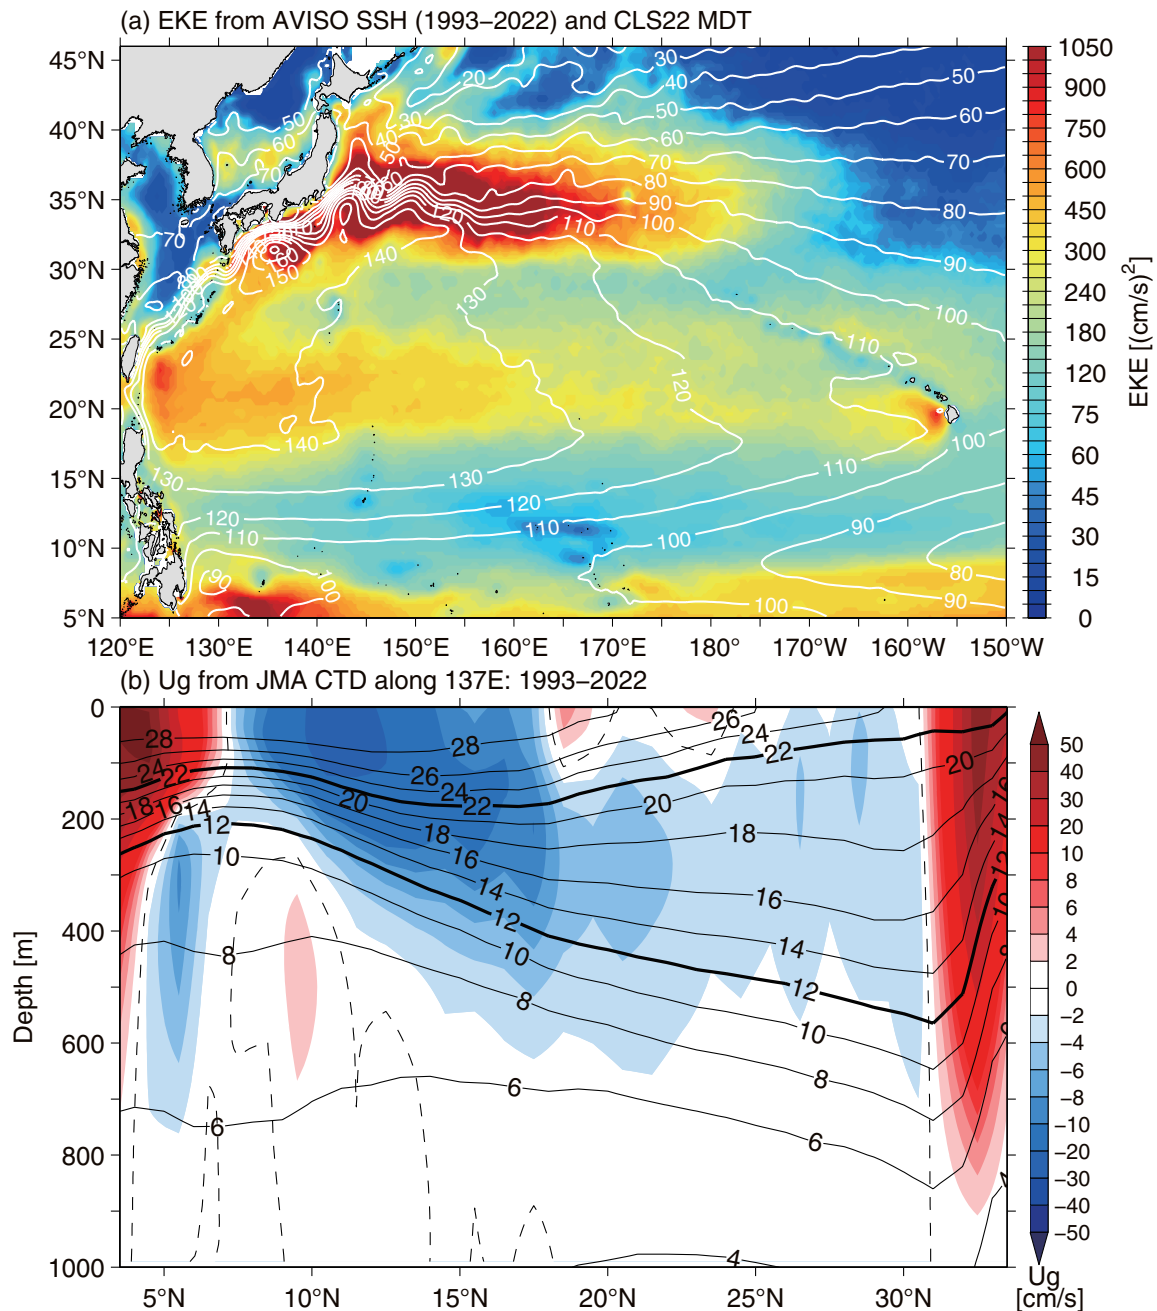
(a) EKE from AVISO SSH (1993–2022) and CLS22 MDT

45°N
40°N
35°N
30°N
25°N
20°N
15°N
10°N
5°N

120°E 130°E 140°E 150°E 160°E 170°E 180° 170°W 160°W 150°W

20 30 40 50 60 70 80 90 100 110 120 130 140 150 50 60 70 80 90 100 110 120 130 140 40 30 50 60 70 70 180 100 110 120 130 100 110 90 80 90 100 110 120 110 100 90 80 100

EKE [(cm/s)$^2$]
1050
900
750
600
450
300
240
180
120
75
60
45
30
15
0

(b) Ug from JMA CTD along 137E: 1993–2022

Depth [m]
0
200
400
600
800
1000

5°N 10°N 15°N 20°N 25°N 30°N

28 24 22 18 16 14 12 10 8 6 28 26 24 22 20 18 16 14 12 10 8 26 24 22 20 18 16 14 12 10 8 6 20 16 14 12 10 8 6 4

50
40
30
20
10
8
6
4
2
0
−2
−4
−6
−8
−10
−20
−30
−40
−50
Ug
[cm/s]